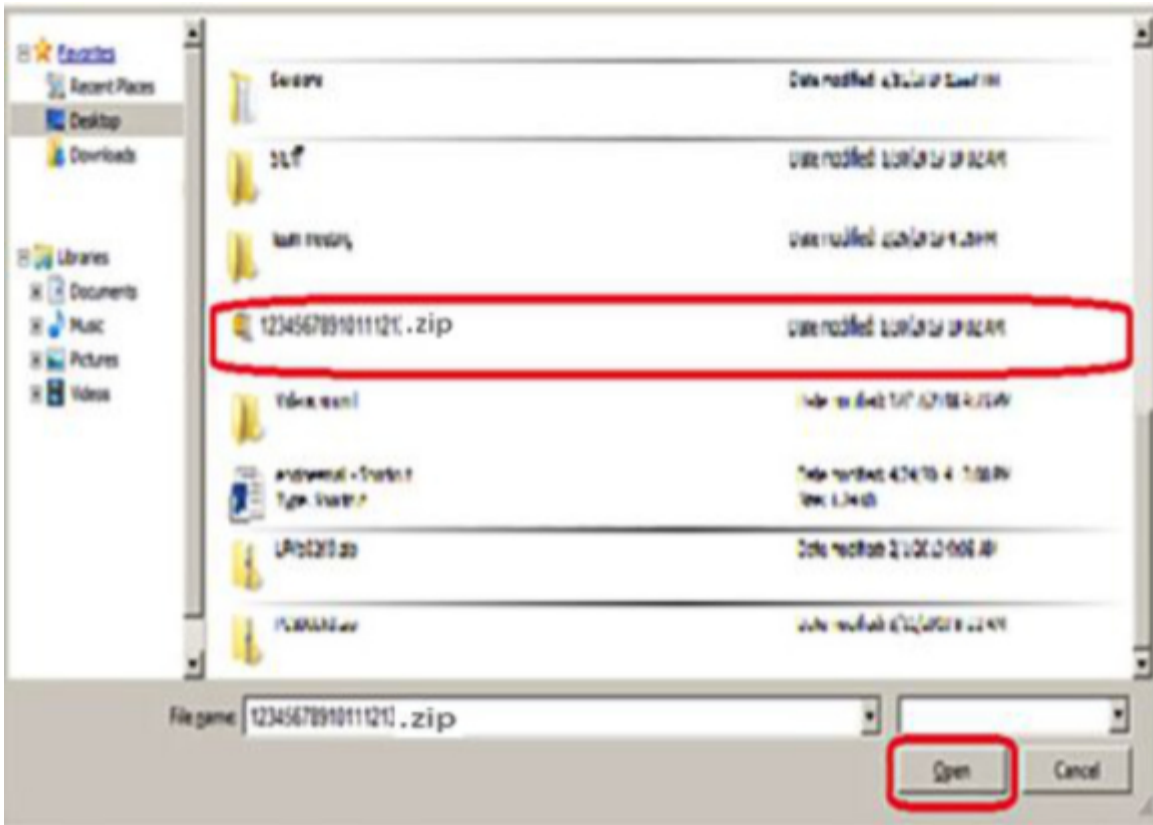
Favorites
Recent Places
Desktop
Downloads

Libraries
Documents
Music
Pictures
Videos

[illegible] Date modified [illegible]
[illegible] Date modified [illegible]
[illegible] Date modified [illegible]
123456789101112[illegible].zip Date modified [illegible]
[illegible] Date modified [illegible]
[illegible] Date modified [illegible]
Type: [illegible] Size: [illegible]
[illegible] Date modified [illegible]
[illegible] Date modified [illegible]

File name: 123456789101112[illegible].zip

Open
Cancel